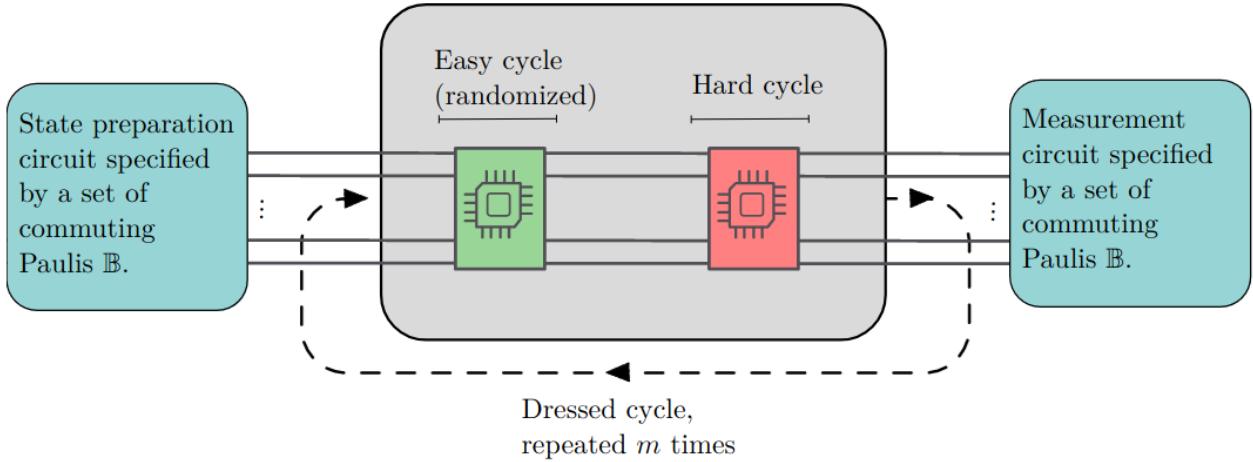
State preparation circuit specified by a set of commuting Paulis $\mathbb{B}$.

⋮

Easy cycle (randomized)

Hard cycle

⋮

Measurement circuit specified by a set of commuting Paulis $\mathbb{B}$.

Dressed cycle, repeated $m$ times